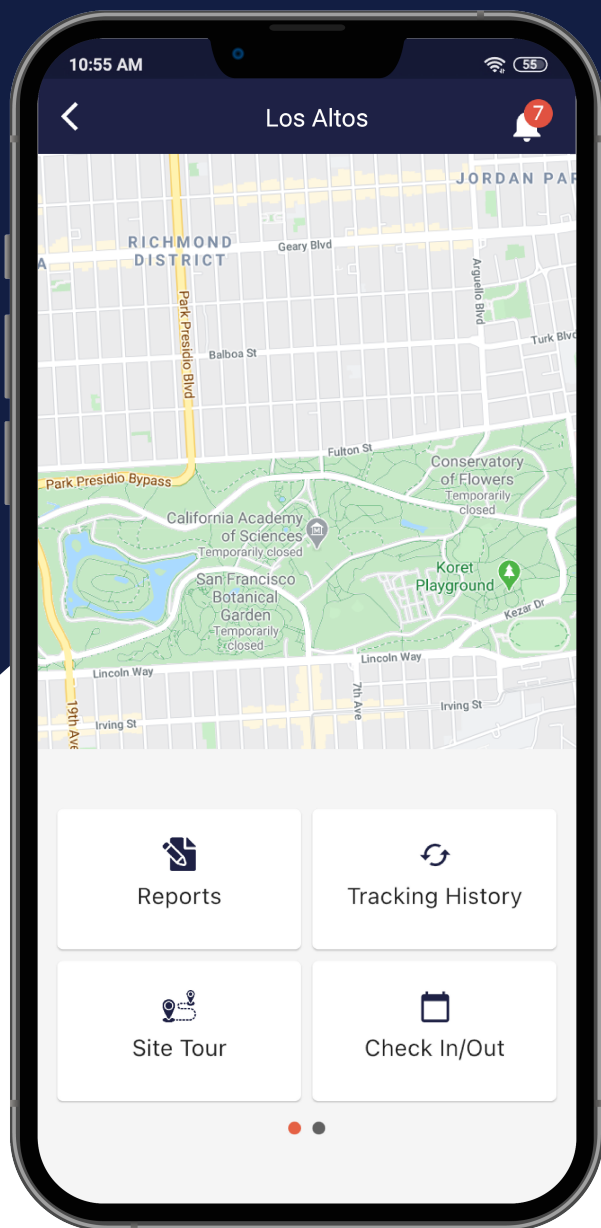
10:55 AM

55

Los Altos

7

JORDAN PA

RICHMOND DISTRICT

Geary Blvd

Arguello Blvd

Park Presidio Blvd

Turk Blvd

Balboa St

Fulton St

Park Presidio Bypass

Conservatory of Flowers
Temporarily closed

California Academy of Sciences
Temporarily closed

San Francisco Botanical Garden
Temporarily closed

Koret Playground

Kezar Dr

Lincoln Way

Lincoln Way

7th Ave

19th Ave

Irving St

Irving St

Reports

Tracking History

Site Tour

Check In/Out